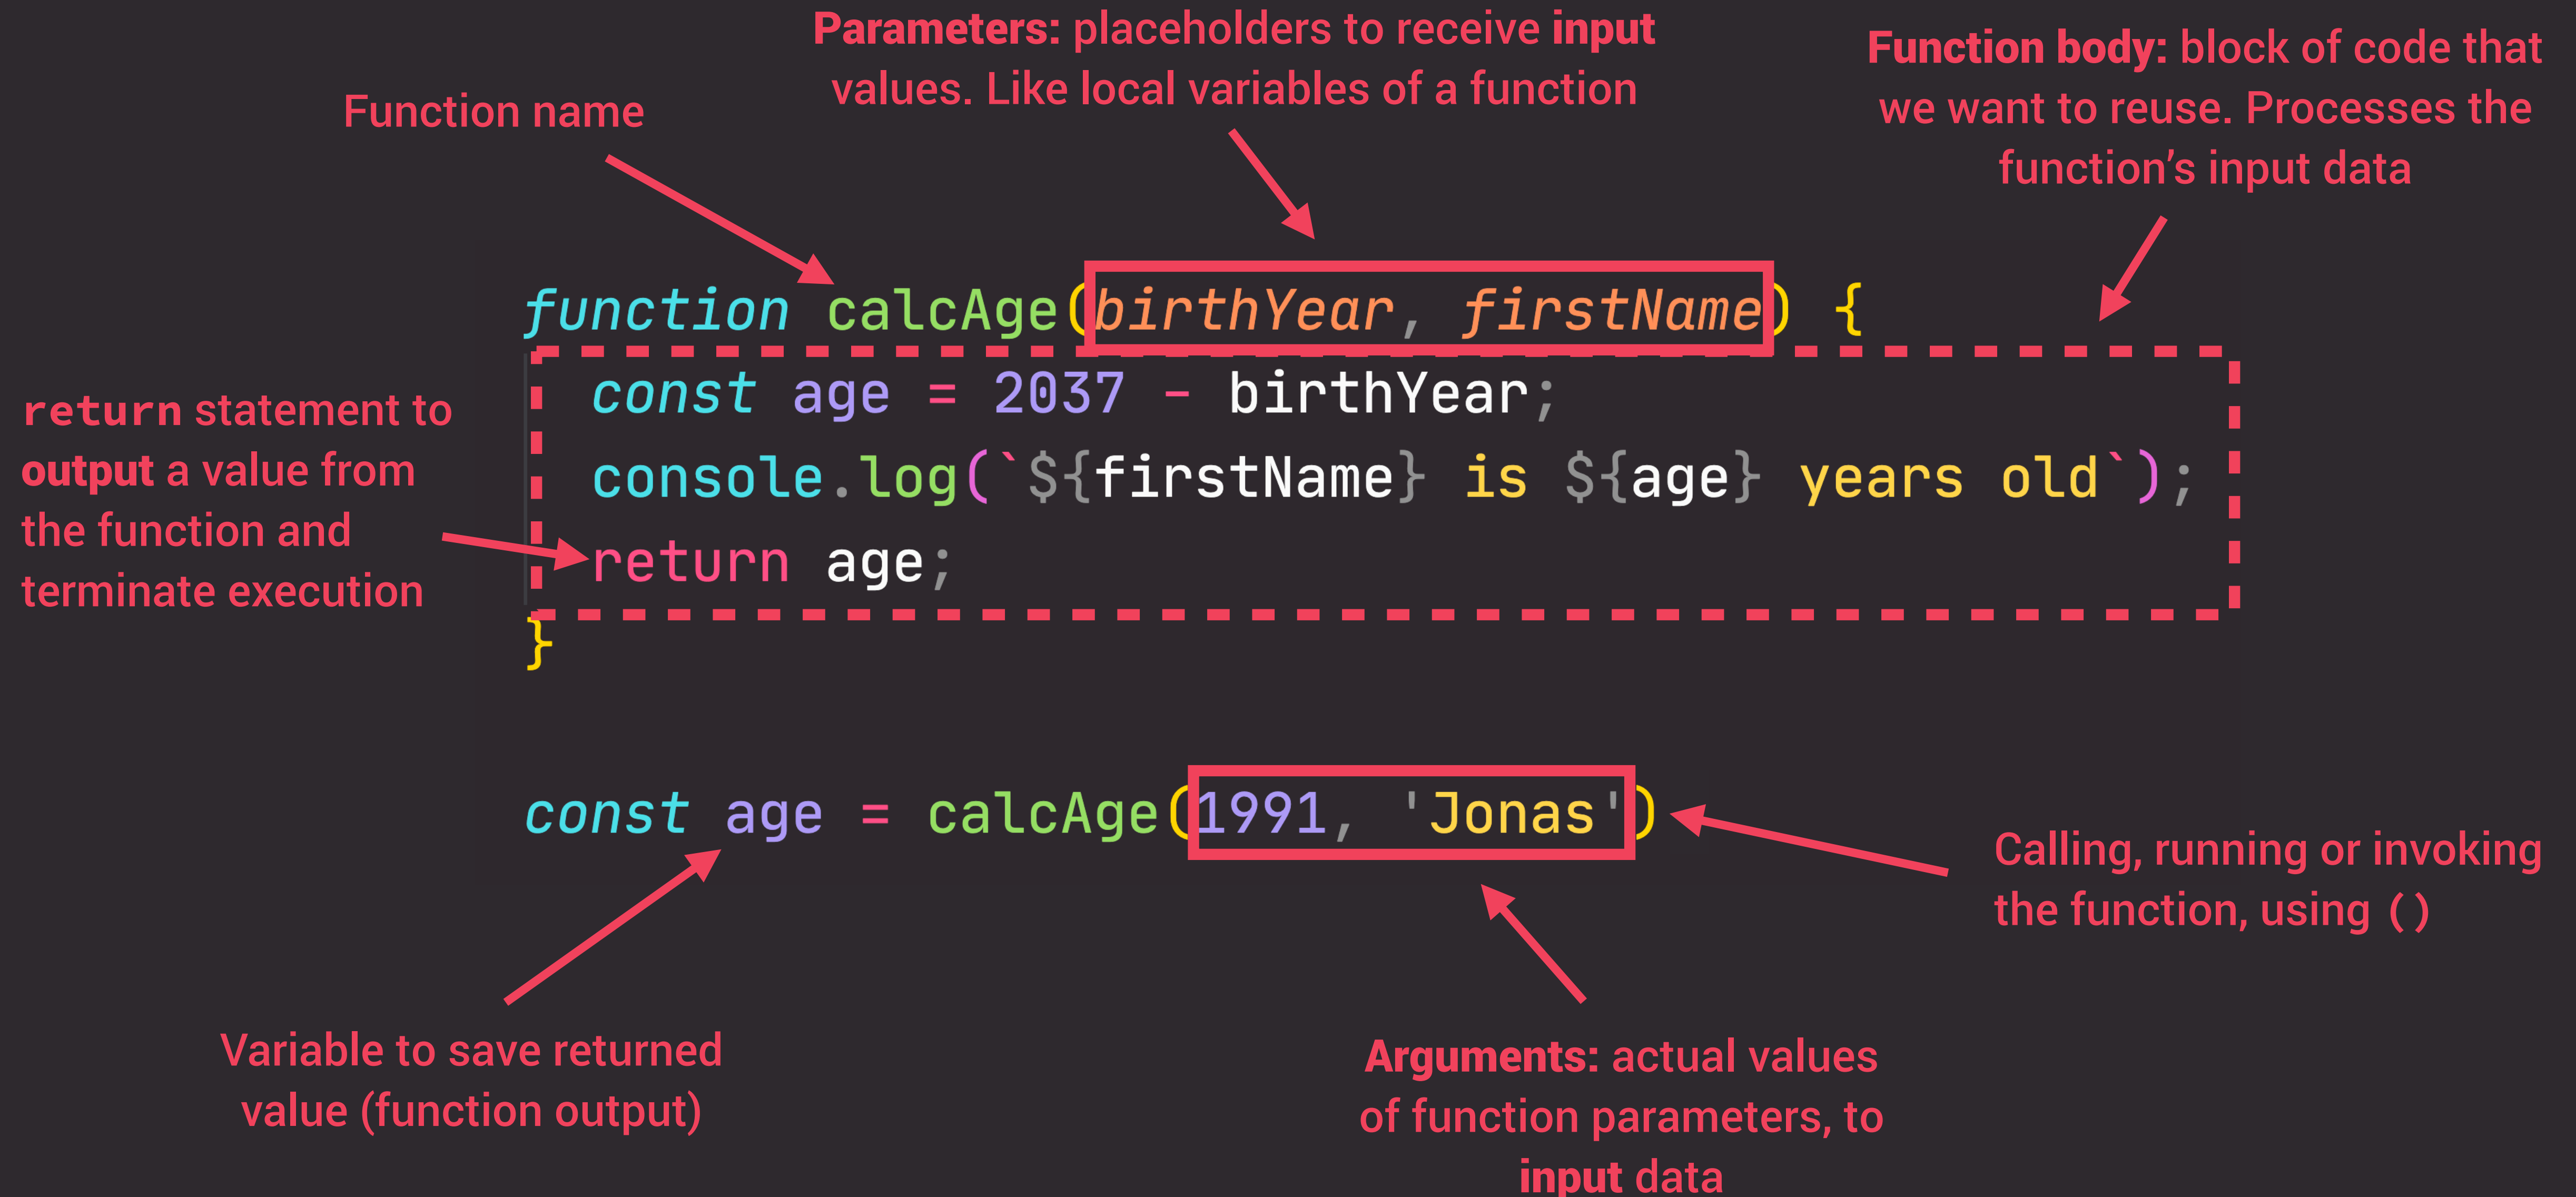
Function name

Parameters: placeholders to receive input values. Like local variables of a function

Function body: block of code that we want to reuse. Processes the function's input data

function calcAge(birthYear, firstName) {
const age = 2037 - birthYear;
console.log(`${firstName} is ${age} years old`);
return age;
}

return statement to output a value from the function and terminate execution

const age = calcAge(1991, 'Jonas')

Calling, running or invoking the function, using ()

Variable to save returned value (function output)

Arguments: actual values of function parameters, to input data